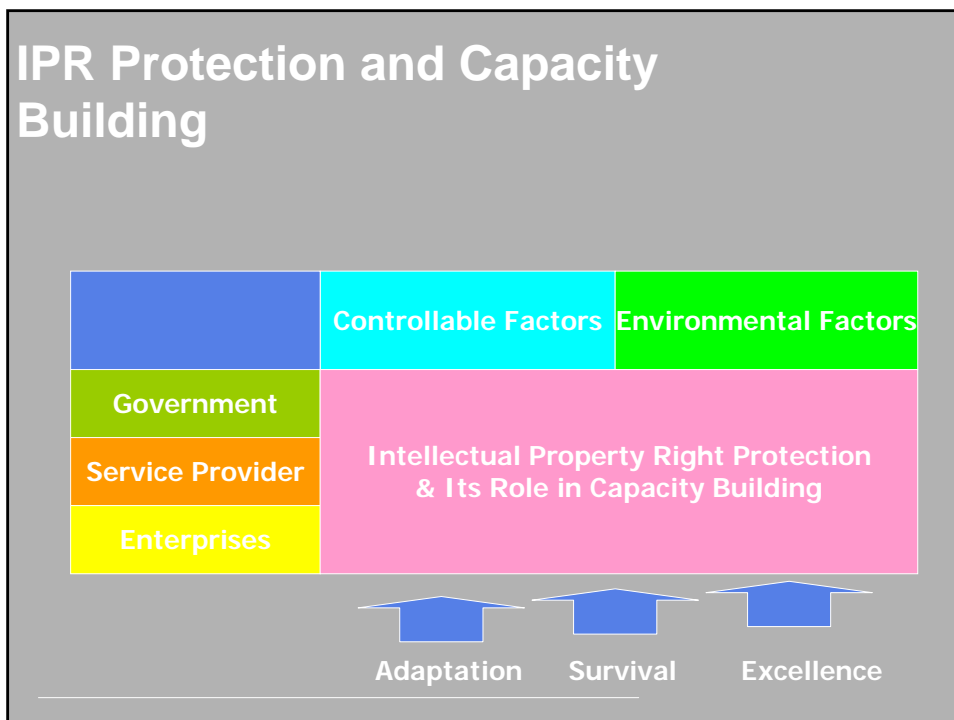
IPR Protection and Capacity Building

| | Controllable Factors | Environmental Factors |
|---|---|---|
| Government | Intellectual Property Right Protection & Its Role in Capacity Building | |
| Service Provider | | |
| Enterprises | | |

Adaptation Survival Excellence